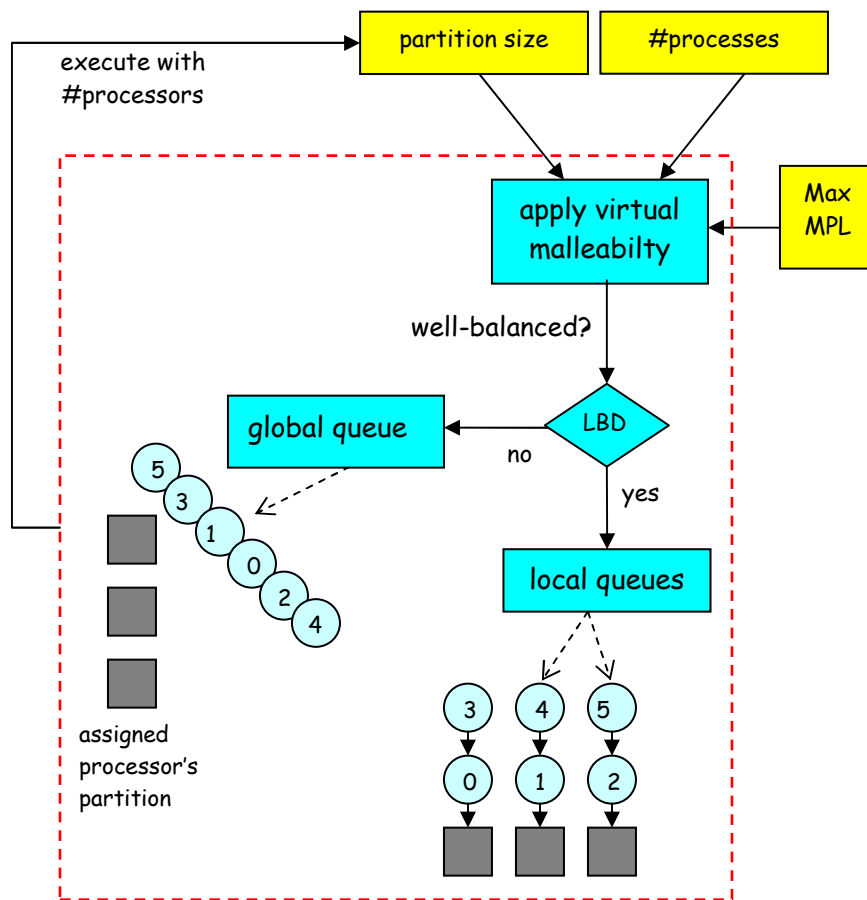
partition size

#processes

execute with #processors

apply virtual malleabilty

Max MPL

well-balanced?

LBD

global queue

no

yes

local queues

5
3
1
0
2
4

assigned processor's partition

3
0

4
1

5
2